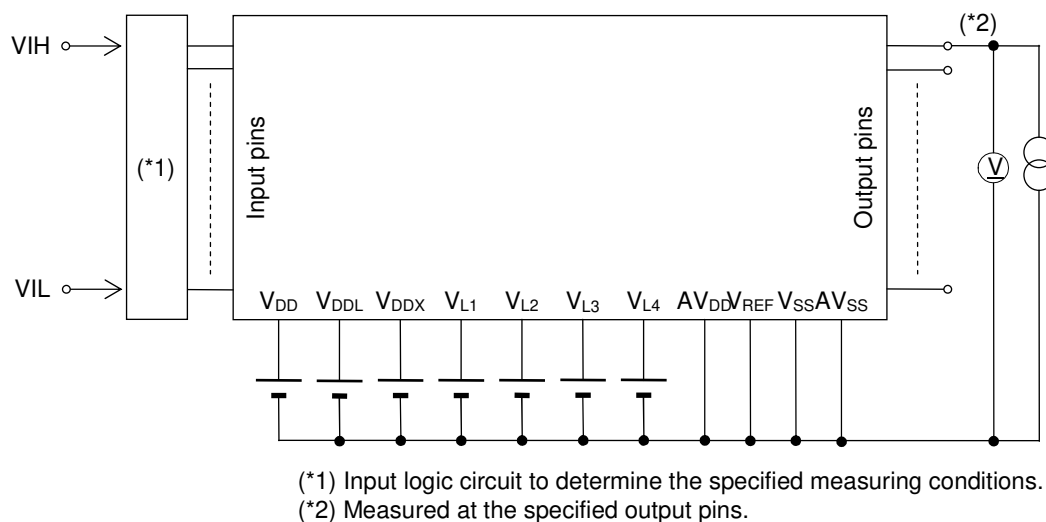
VIH

VIL

(*1)

Input pins

Output pins

(*2)

V

$V_{DD}$ $V_{DDL}$ $V_{DDX}$ $V_{L1}$ $V_{L2}$ $V_{L3}$ $V_{L4}$ $AV_{DD}$ $V_{REF}$ $V_{SS}$ $AV_{SS}$

(*1) Input logic circuit to determine the specified measuring conditions.
(*2) Measured at the specified output pins.